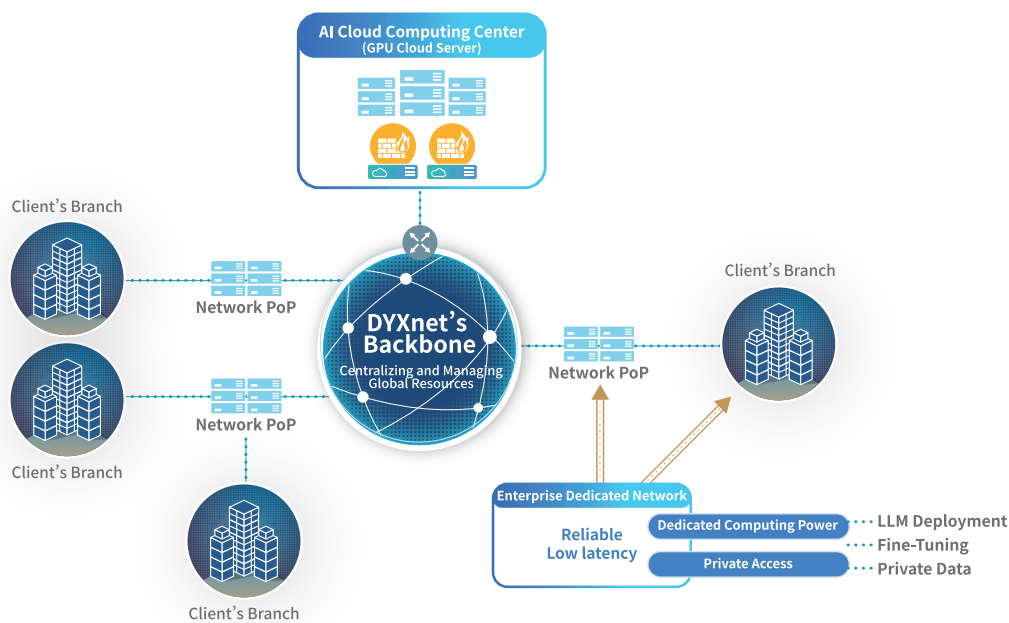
AI Cloud Computing Center
(GPU Cloud Server)

Client's Branch

Network PoP

DYXnet's Backbone
Centralizing and Managing Global Resources

Client's Branch

Network PoP

Client's Branch

Network PoP

Client's Branch

Enterprise Dedicated Network

Reliable
Low latency

Dedicated Computing Power

Private Access

LLM Deployment

Fine-Tuning

Private Data